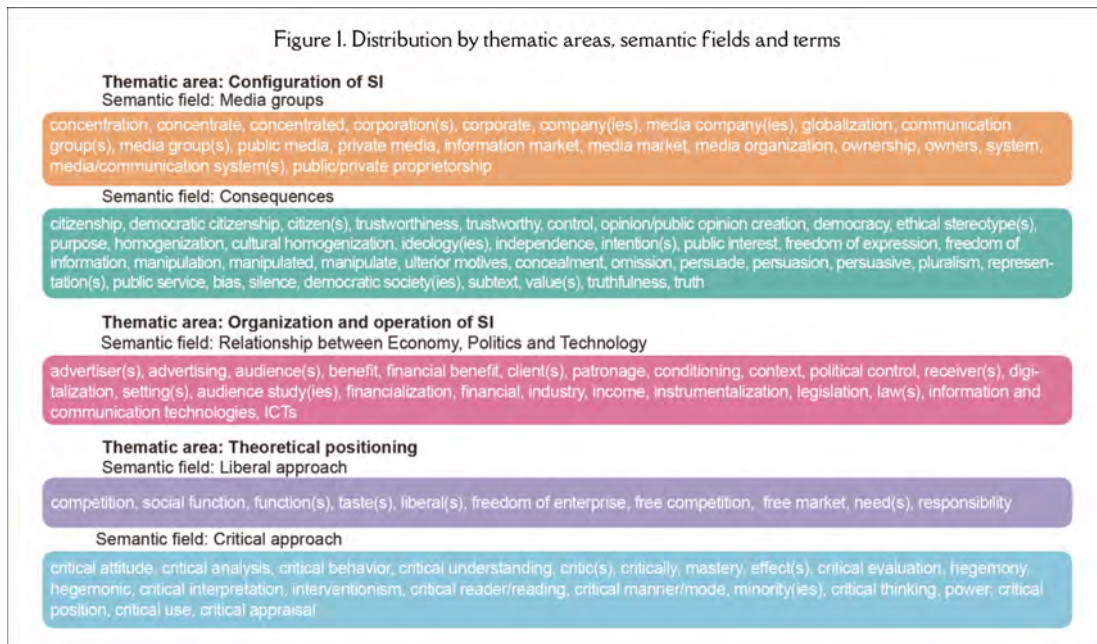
Figure 1. Distribution by thematic areas, semantic fields and terms

Thematic area: Configuration of SI
Semantic field: Media groups

concentration, concentrate, concentrated, corporation(s), corporate, company(ies), media company(ies), globalization, communication group(s), media group(s), public media, private media, information market, media market, media organization, ownership, owners, system, media/communication system(s), public/private proprietorship

Semantic field: Consequences

citizenship, democratic citizenship, citizen(s), trustworthiness, trustworthy, control, opinion/public opinion creation, democracy, ethical stereotype(s), purpose, homogenization, cultural homogenization, ideology(ies), independence, intention(s), public interest, freedom of expression, freedom of information, manipulation, manipulated, manipulate, ulterior motives, concealment, omission, persuade, persuasion, persuasive, pluralism, representation(s), public service, bias, silence, democratic society(ies), subtext, value(s), truthfulness, truth

Thematic area: Organization and operation of SI
Semantic field: Relationship between Economy, Politics and Technology

advertiser(s), advertising, audience(s), benefit, financial benefit, client(s), patronage, conditioning, context, political control, receiver(s), digitalization, setting(s), audience study(ies), financialization, financial, industry, income, instrumentalization, legislation, law(s), information and communication technologies, ICTs

Thematic area: Theoretical positioning
Semantic field: Liberal approach

competition, social function, function(s), taste(s), liberal(s), freedom of enterprise, free competition, free market, need(s), responsibility

Semantic field: Critical approach

critical attitude, critical analysis, critical behavior, critical understanding, critic(s), critically, mastery, effect(s), critical evaluation, hegemony, hegemonic, critical interpretation, interventionism, critical reader/reading, critical manner/mode, minority(ies), critical thinking, power, critical position, critical use, critical appraisal